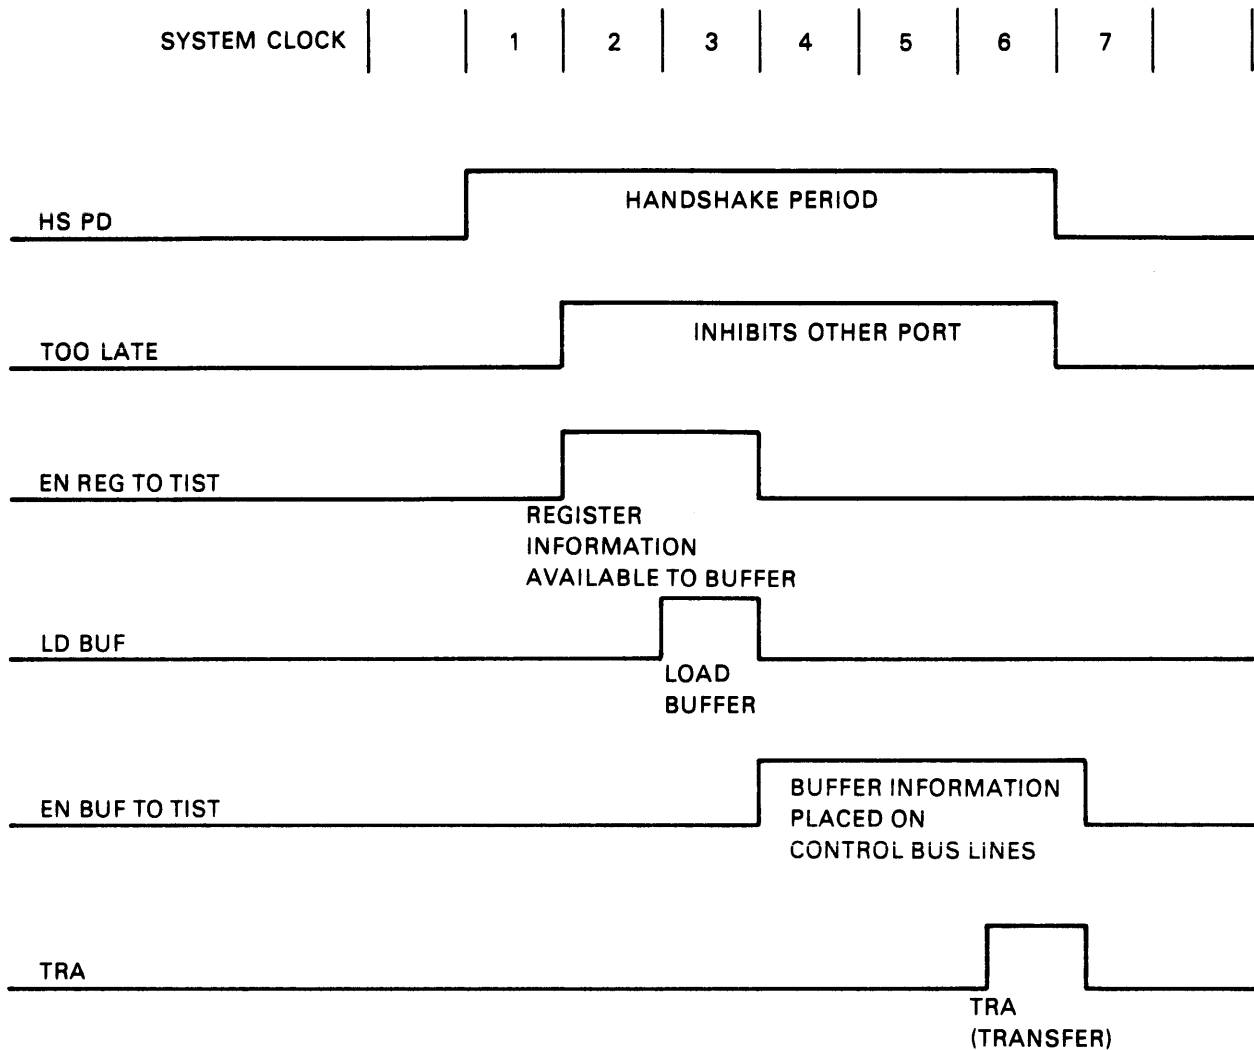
SYSTEM CLOCK 1 2 3 4 5 6 7

HS PD

HANDSHAKE PERIOD

TOO LATE

INHIBITS OTHER PORT

EN REG TO TIST

REGISTER INFORMATION AVAILABLE TO BUFFER

LD BUF

LOAD BUFFER

EN BUF TO TIST

BUFFER INFORMATION PLACED ON CONTROL BUS LINES

TRA

TRA (TRANSFER)